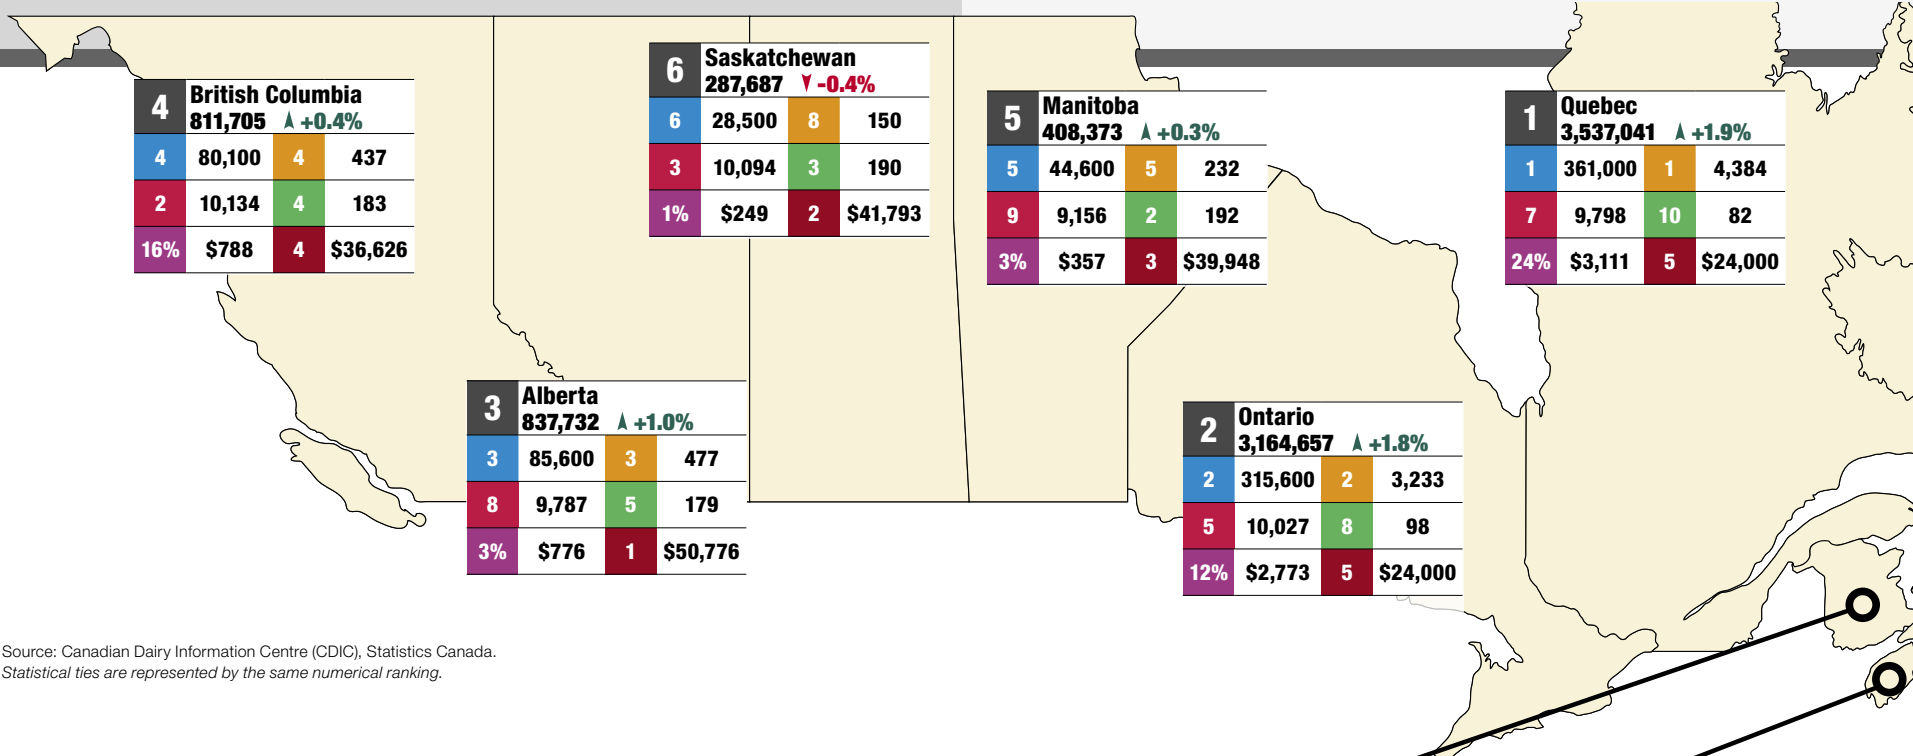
4 British Columbia
811,705 +0.4%

| 4 | 80,100 | 4 | 437 |
|---|---|---|---|
| 2 | 10,134 | 4 | 183 |
| 16% | $788 | 4 | $36,626 |

6 Saskatchewan
287,687 -0.4%

| 6 | 28,500 | 8 | 150 |
|---|---|---|---|
| 3 | 10,094 | 3 | 190 |
| 1% | $249 | 2 | $41,793 |

5 Manitoba
408,373 +0.3%

| 5 | 44,600 | 5 | 232 |
|---|---|---|---|
| 9 | 9,156 | 2 | 192 |
| 3% | $357 | 3 | $39,948 |

1 Quebec
3,537,041 +1.9%

| 1 | 361,000 | 1 | 4,384 |
|---|---|---|---|
| 7 | 9,798 | 10 | 82 |
| 24% | $3,111 | 5 | $24,000 |

3 Alberta
837,732 +1.0%

| 3 | 85,600 | 3 | 477 |
|---|---|---|---|
| 8 | 9,787 | 5 | 179 |
| 3% | $776 | 1 | $50,776 |

2 Ontario
3,164,657 +1.8%

| 2 | 315,600 | 2 | 3,233 |
|---|---|---|---|
| 5 | 10,027 | 8 | 98 |
| 12% | $2,773 | 5 | $24,000 |

Source: Canadian Dairy Information Centre (CDIC), Statistics Canada.
*Statistical ties are represented by the same numerical ranking.*